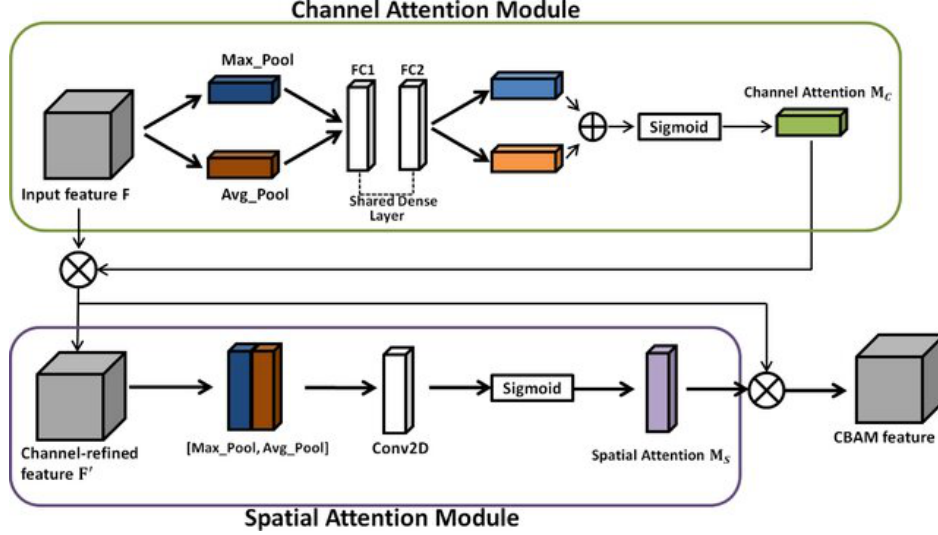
Channel Attention Module

Max_Pool

FC1

FC2

Channel Attention $\mathbf{M}_C$

Sigmoid

Input feature F

Avg_Pool

Shared Dense Layer

Channel-refined feature $\mathbf{F}'$

[Max_Pool, Avg_Pool]

Conv2D

Sigmoid

Spatial Attention $\mathbf{M}_S$

CBAM feature

Spatial Attention Module